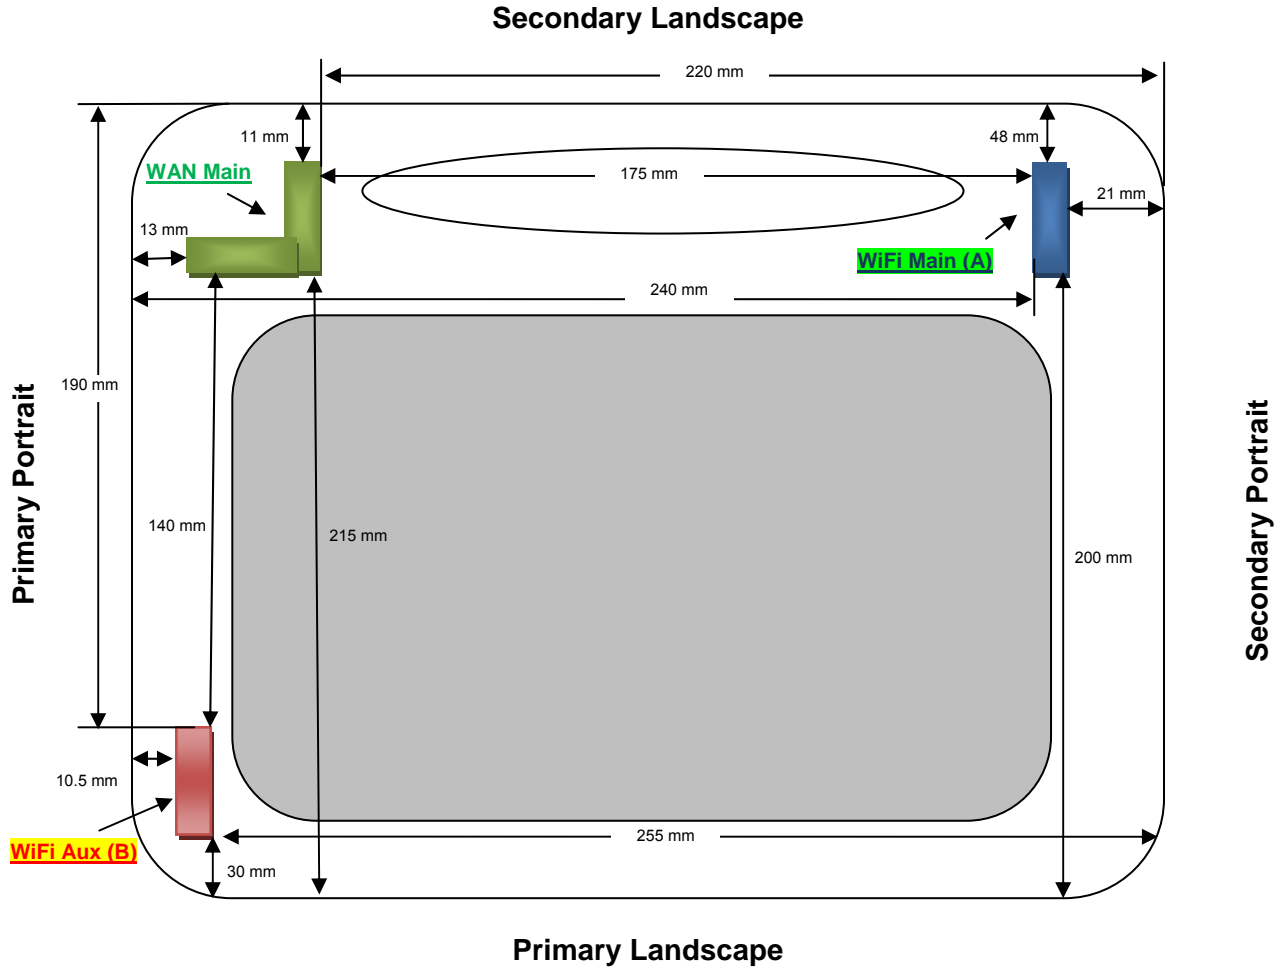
Secondary Landscape

220 mm

11 mm

48 mm

WAN Main

175 mm

21 mm

13 mm

WiFi Main (A)

240 mm

190 mm

Primary Portrait

140 mm

215 mm

200 mm

Secondary Portrait

10.5 mm

WiFi Aux (B)

255 mm

30 mm

Primary Landscape